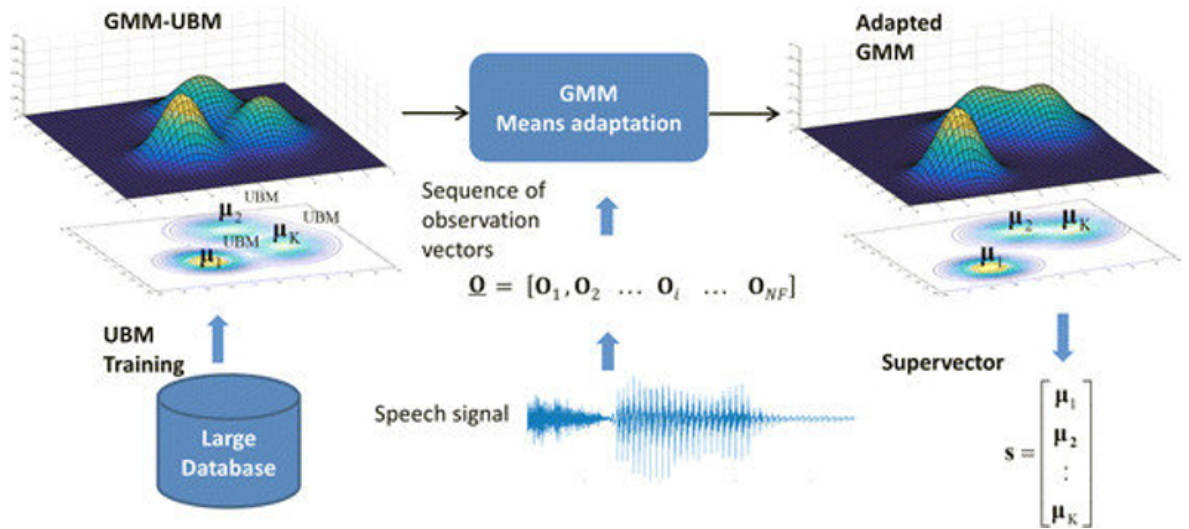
GMM-UBM

UBM
$\mathbf{\mu}_2$
UBM
$\mathbf{\mu}_K$
UBM
$\mathbf{\mu}_1$

UBM Training

Large Database

GMM Means adaptation

Sequence of observation vectors

$\underline{\mathbf{O}} = [\mathbf{O}_1, \mathbf{O}_2 \ \dots \ \mathbf{O}_i \ \dots \ \mathbf{O}_{NF}]$

Speech signal

Adapted GMM

$\mathbf{\mu}_2$
$\mathbf{\mu}_K$
$\mathbf{\mu}_1$

Supervector

$\mathbf{s} = \begin{bmatrix} \mathbf{\mu}_1 \\ \mathbf{\mu}_2 \\ \vdots \\ \mathbf{\mu}_K \end{bmatrix}$